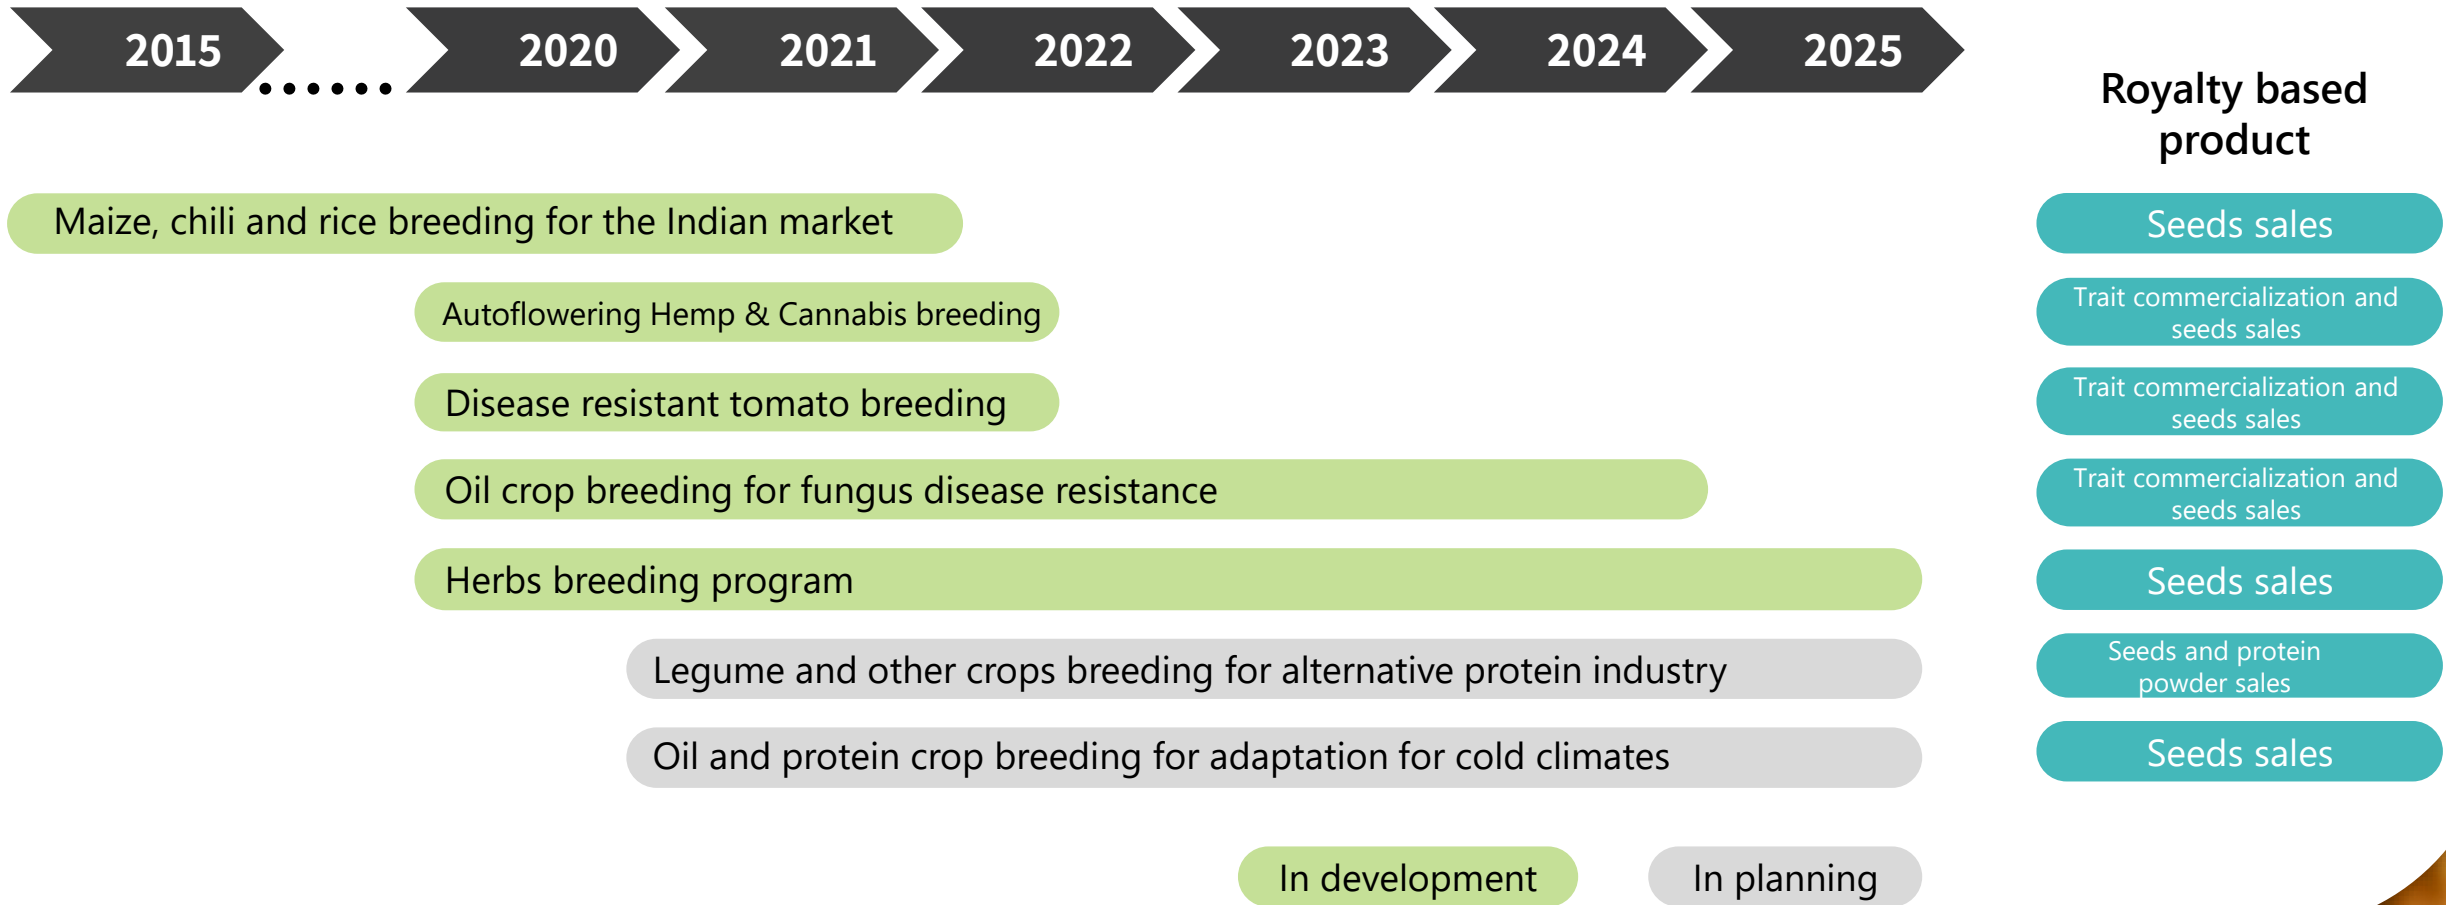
2015 ...... 2020 2021 2022 2023 2024 2025

Royalty based product

Maize, chili and rice breeding for the Indian market

Seeds sales

Autoflowering Hemp & Cannabis breeding

Trait commercialization and seeds sales

Disease resistant tomato breeding

Trait commercialization and seeds sales

Oil crop breeding for fungus disease resistance

Trait commercialization and seeds sales

Herbs breeding program

Seeds sales

Legume and other crops breeding for alternative protein industry

Seeds and protein powder sales

Oil and protein crop breeding for adaptation for cold climates

Seeds sales

In development

In planning